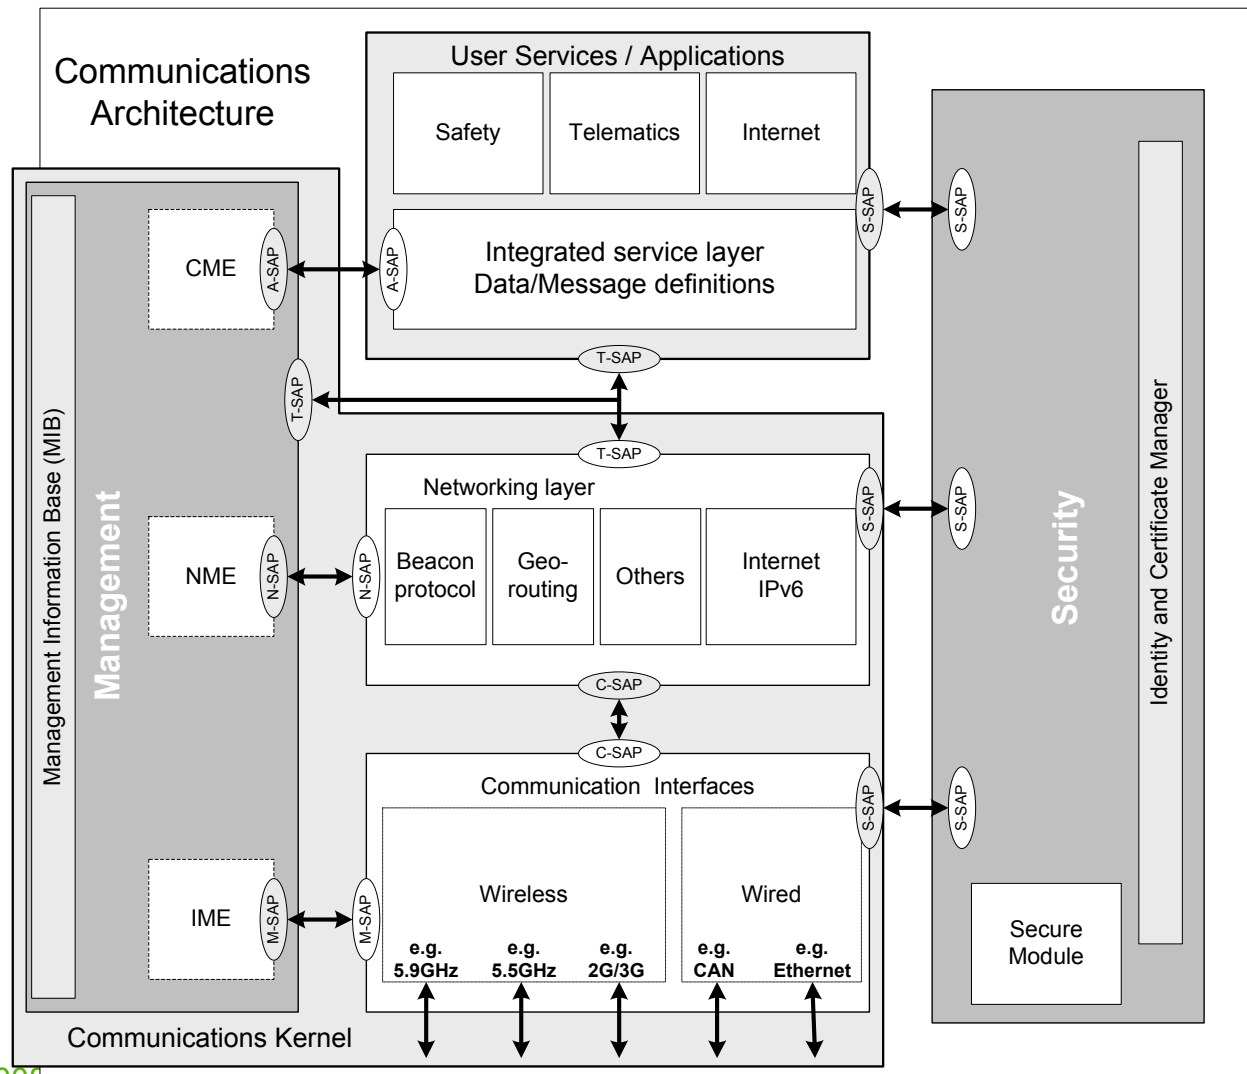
Communications Architecture

User Services / Applications

Safety

Telematics

Internet

S-SAP

S-SAP

A-SAP

A-SAP

CME

Integrated service layer
Data/Message definitions

T-SAP

T-SAP

T-SAP

Management Information Base (MIB)

Management

Networking layer

S-SAP

S-SAP

NME

N-SAP

N-SAP

Beacon protocol

Geo-routing

Others

Internet IPv6

C-SAP

C-SAP

Communication Interfaces

S-SAP

S-SAP

Security

Identity and Certificate Manager

IME

M-SAP

M-SAP

Wireless

Wired

e.g. 5.9GHz

e.g. 5.5GHz

e.g. 2G/3G

e.g. CAN

e.g. Ethernet

Secure Module

Communications Kernel